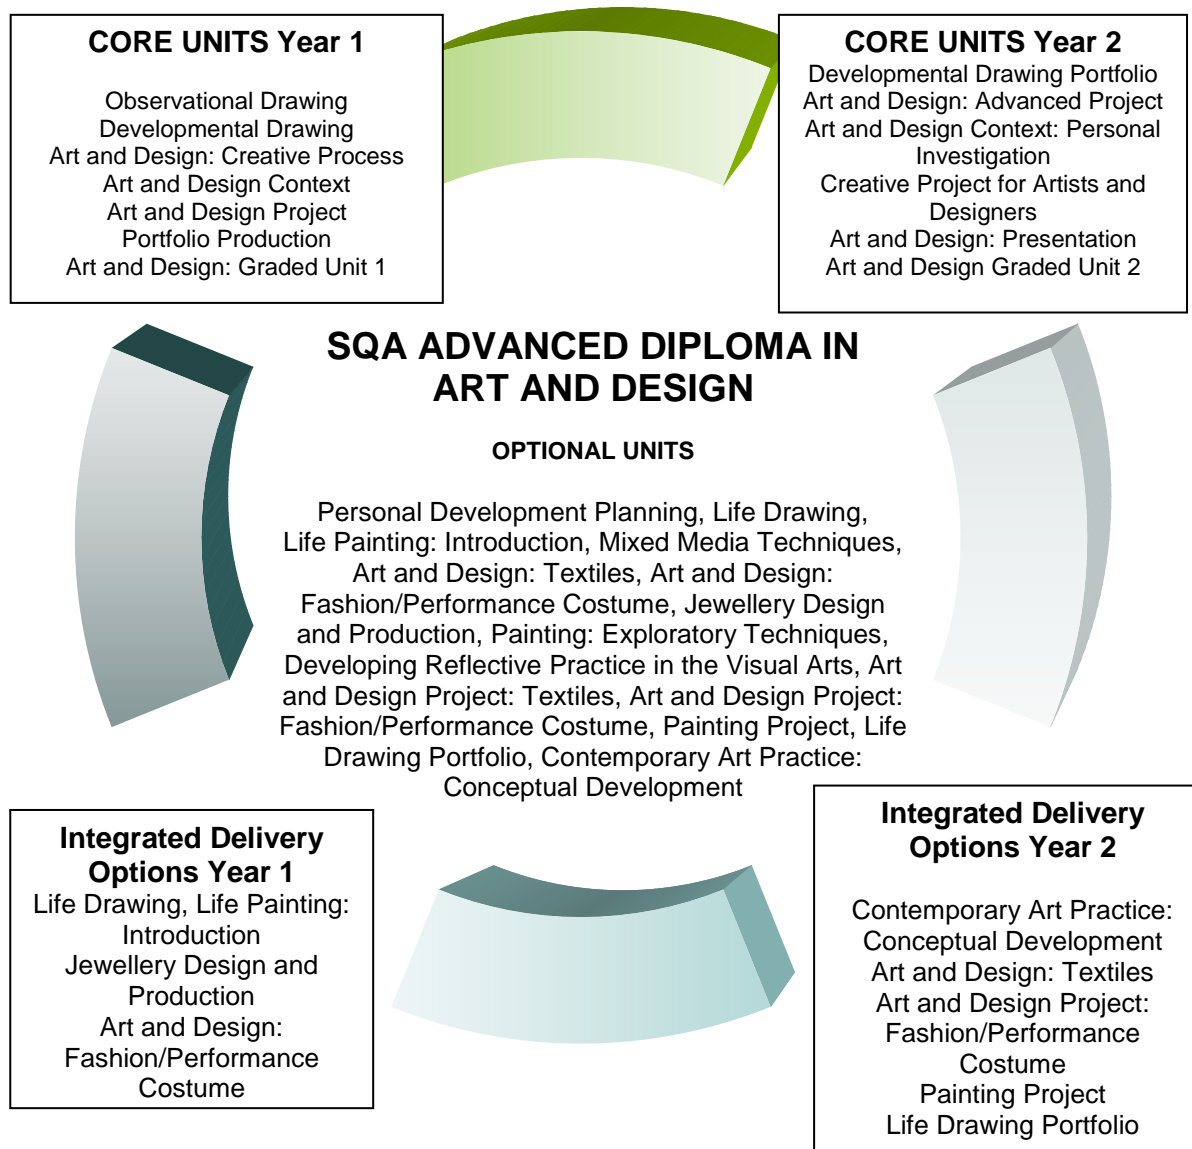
CORE UNITS Year 1

Observational Drawing
Developmental Drawing
Art and Design: Creative Process
Art and Design Context
Art and Design Project
Portfolio Production
Art and Design: Graded Unit 1

CORE UNITS Year 2
Developmental Drawing Portfolio
Art and Design: Advanced Project
Art and Design Context: Personal Investigation
Creative Project for Artists and Designers
Art and Design: Presentation
Art and Design Graded Unit 2

SQA ADVANCED DIPLOMA IN ART AND DESIGN

OPTIONAL UNITS

Personal Development Planning, Life Drawing, Life Painting: Introduction, Mixed Media Techniques, Art and Design: Textiles, Art and Design: Fashion/Performance Costume, Jewellery Design and Production, Painting: Exploratory Techniques, Developing Reflective Practice in the Visual Arts, Art and Design Project: Textiles, Art and Design Project: Fashion/Performance Costume, Painting Project, Life Drawing Portfolio, Contemporary Art Practice: Conceptual Development

Integrated Delivery Options Year 1
Life Drawing, Life Painting: Introduction
Jewellery Design and Production
Art and Design: Fashion/Performance Costume

Integrated Delivery Options Year 2

Contemporary Art Practice: Conceptual Development
Art and Design: Textiles
Art and Design Project: Fashion/Performance Costume
Painting Project
Life Drawing Portfolio